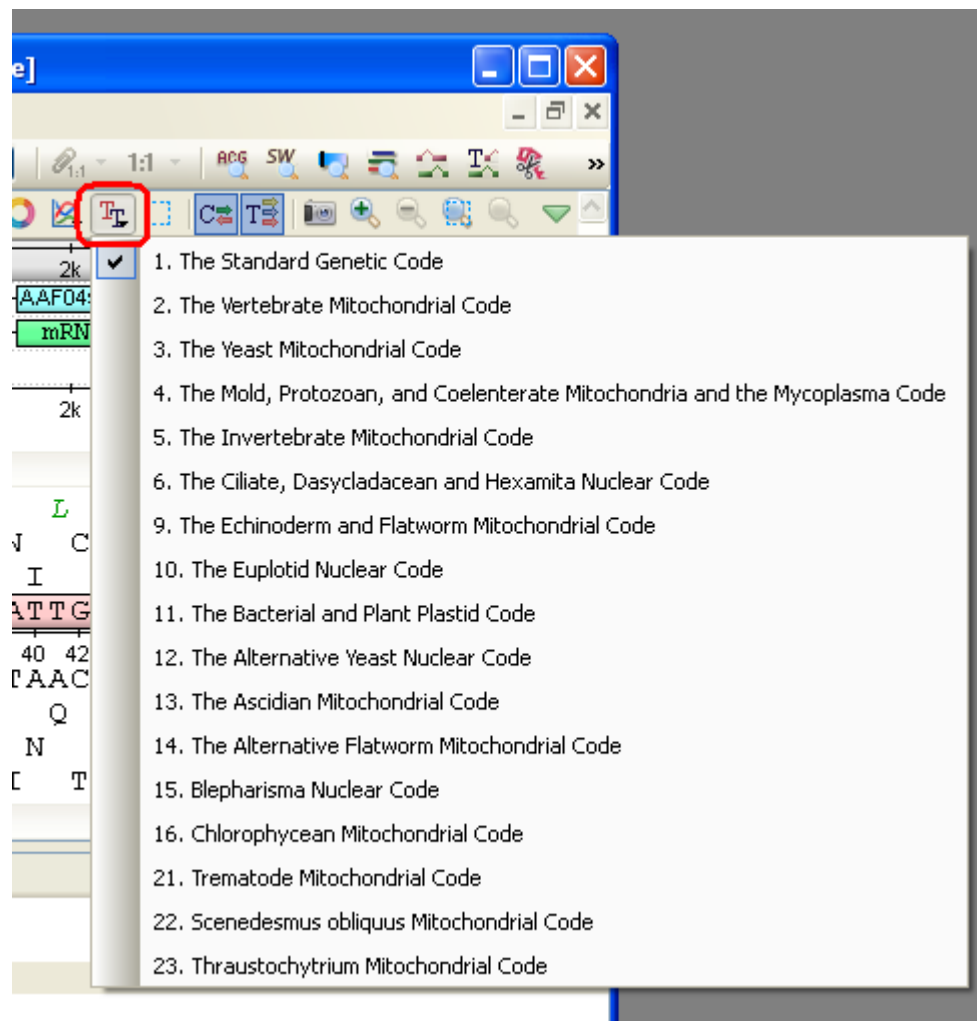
e]

1:1 1:1 ACG SW

2k
AAF04
mRN
2k

L
N C
I
ATTG
40 42
TAAC
Q
N
T

1. The Standard Genetic Code
2. The Vertebrate Mitochondrial Code
3. The Yeast Mitochondrial Code
4. The Mold, Protozoan, and Coelenterate Mitochondria and the Mycoplasma Code
5. The Invertebrate Mitochondrial Code
6. The Ciliate, Dasycladacean and Hexamita Nuclear Code
9. The Echinoderm and Flatworm Mitochondrial Code
10. The Euplotid Nuclear Code
11. The Bacterial and Plant Plastid Code
12. The Alternative Yeast Nuclear Code
13. The Ascidian Mitochondrial Code
14. The Alternative Flatworm Mitochondrial Code
15. Blepharisma Nuclear Code
16. Chlorophycean Mitochondrial Code
21. Trematode Mitochondrial Code
22. Scenedesmus obliquus Mitochondrial Code
23. Thraustochytrium Mitochondrial Code